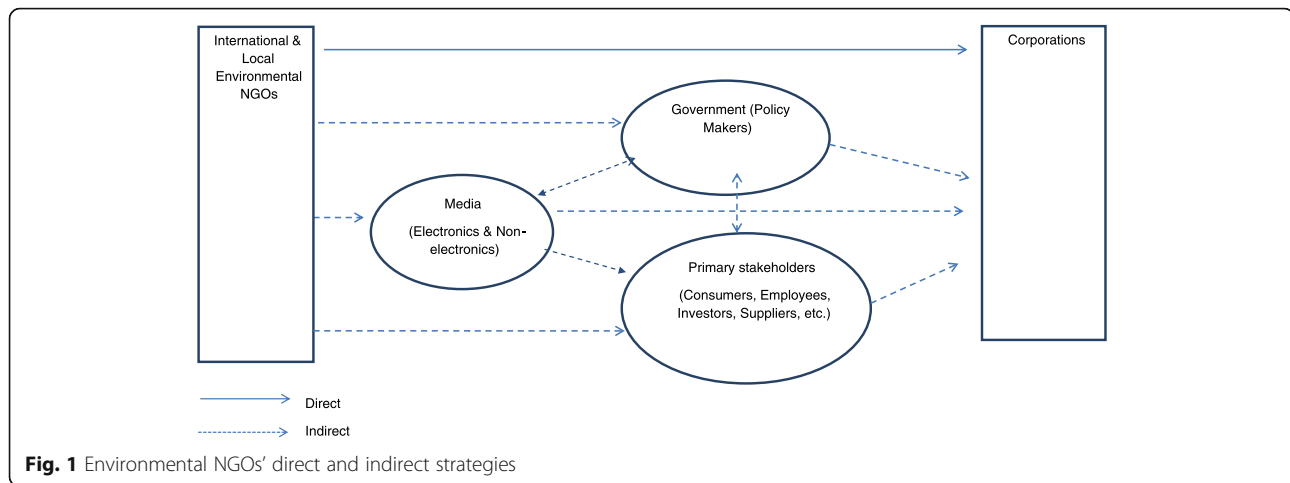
International & Local Environmental NGOs

Corporations

Government (Policy Makers)

Media

(Electronics & Non-electronics)

Primary stakeholders

(Consumers, Employees, Investors, Suppliers, etc.)

Direct

Indirect

**Fig. 1** Environmental NGOs' direct and indirect strategies